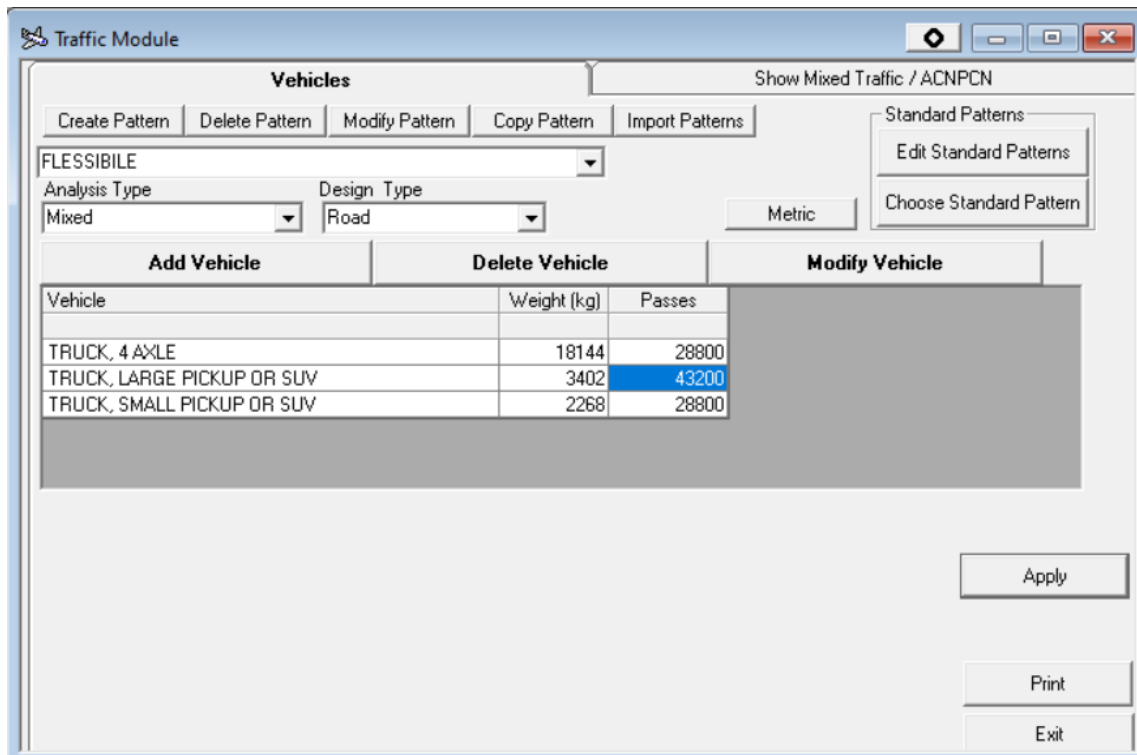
Traffic Module

Vehicles

Show Mixed Traffic / ACNPCN

Create Pattern | Delete Pattern | Modify Pattern | Copy Pattern | Import Patterns

Standard Patterns
Edit Standard Patterns
Choose Standard Pattern

FLESSIBILE

Analysis Type
Mixed

Design Type
Road

Metric

Add Vehicle | Delete Vehicle | Modify Vehicle

| Vehicle | Weight (kg) | Passes |
|---|---|---|
| | | |
| TRUCK, 4 AXLE | 18144 | 28800 |
| TRUCK, LARGE PICKUP OR SUV | 3402 | 43200 |
| TRUCK, SMALL PICKUP OR SUV | 2268 | 28800 |

Apply

Print

Exit